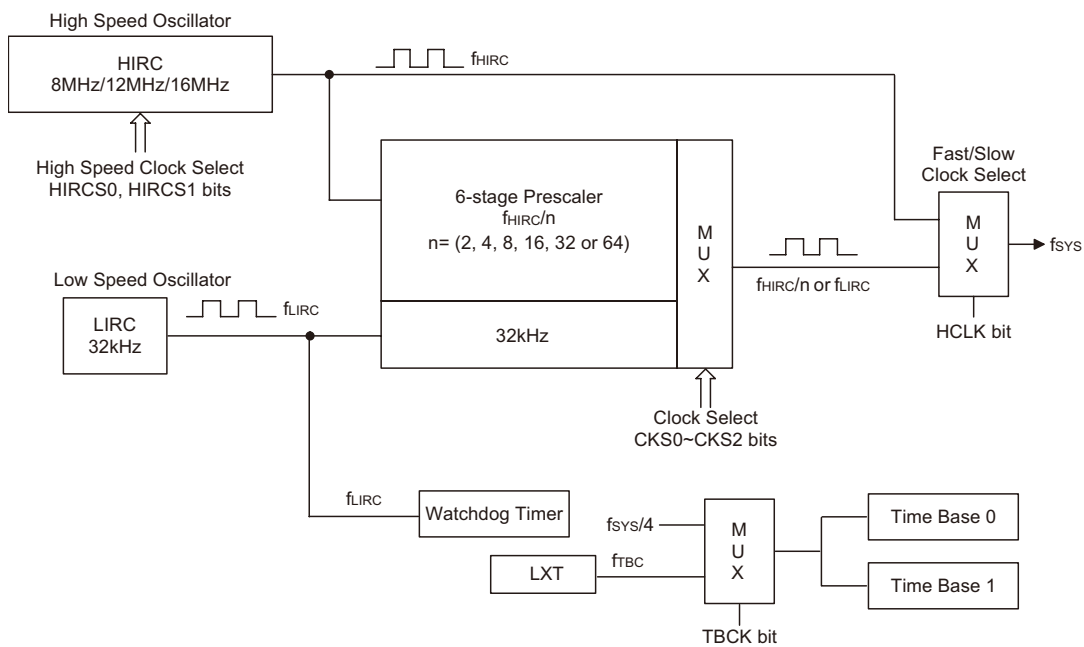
High Speed Oscillator

HIRC
8MHz/12MHz/16MHz

High Speed Clock Select
HIRCS0, HIRCS1 bits

$f_{HIRC}$

6-stage Prescaler
$f_{HIRC}/n$
n= (2, 4, 8, 16, 32 or 64)

32kHz

M
U
X

Fast/Slow
Clock Select

M
U
X

$f_{SYS}$

$f_{HIRC}/n$ or $f_{LIRC}$

HCLK bit

Low Speed Oscillator

LIRC
32kHz

$f_{LIRC}$

Clock Select
CKS0~CKS2 bits

$f_{LIRC}$

Watchdog Timer

$f_{SYS}/4$

LXT

$f_{TBC}$

M
U
X

TBCK bit

Time Base 0

Time Base 1